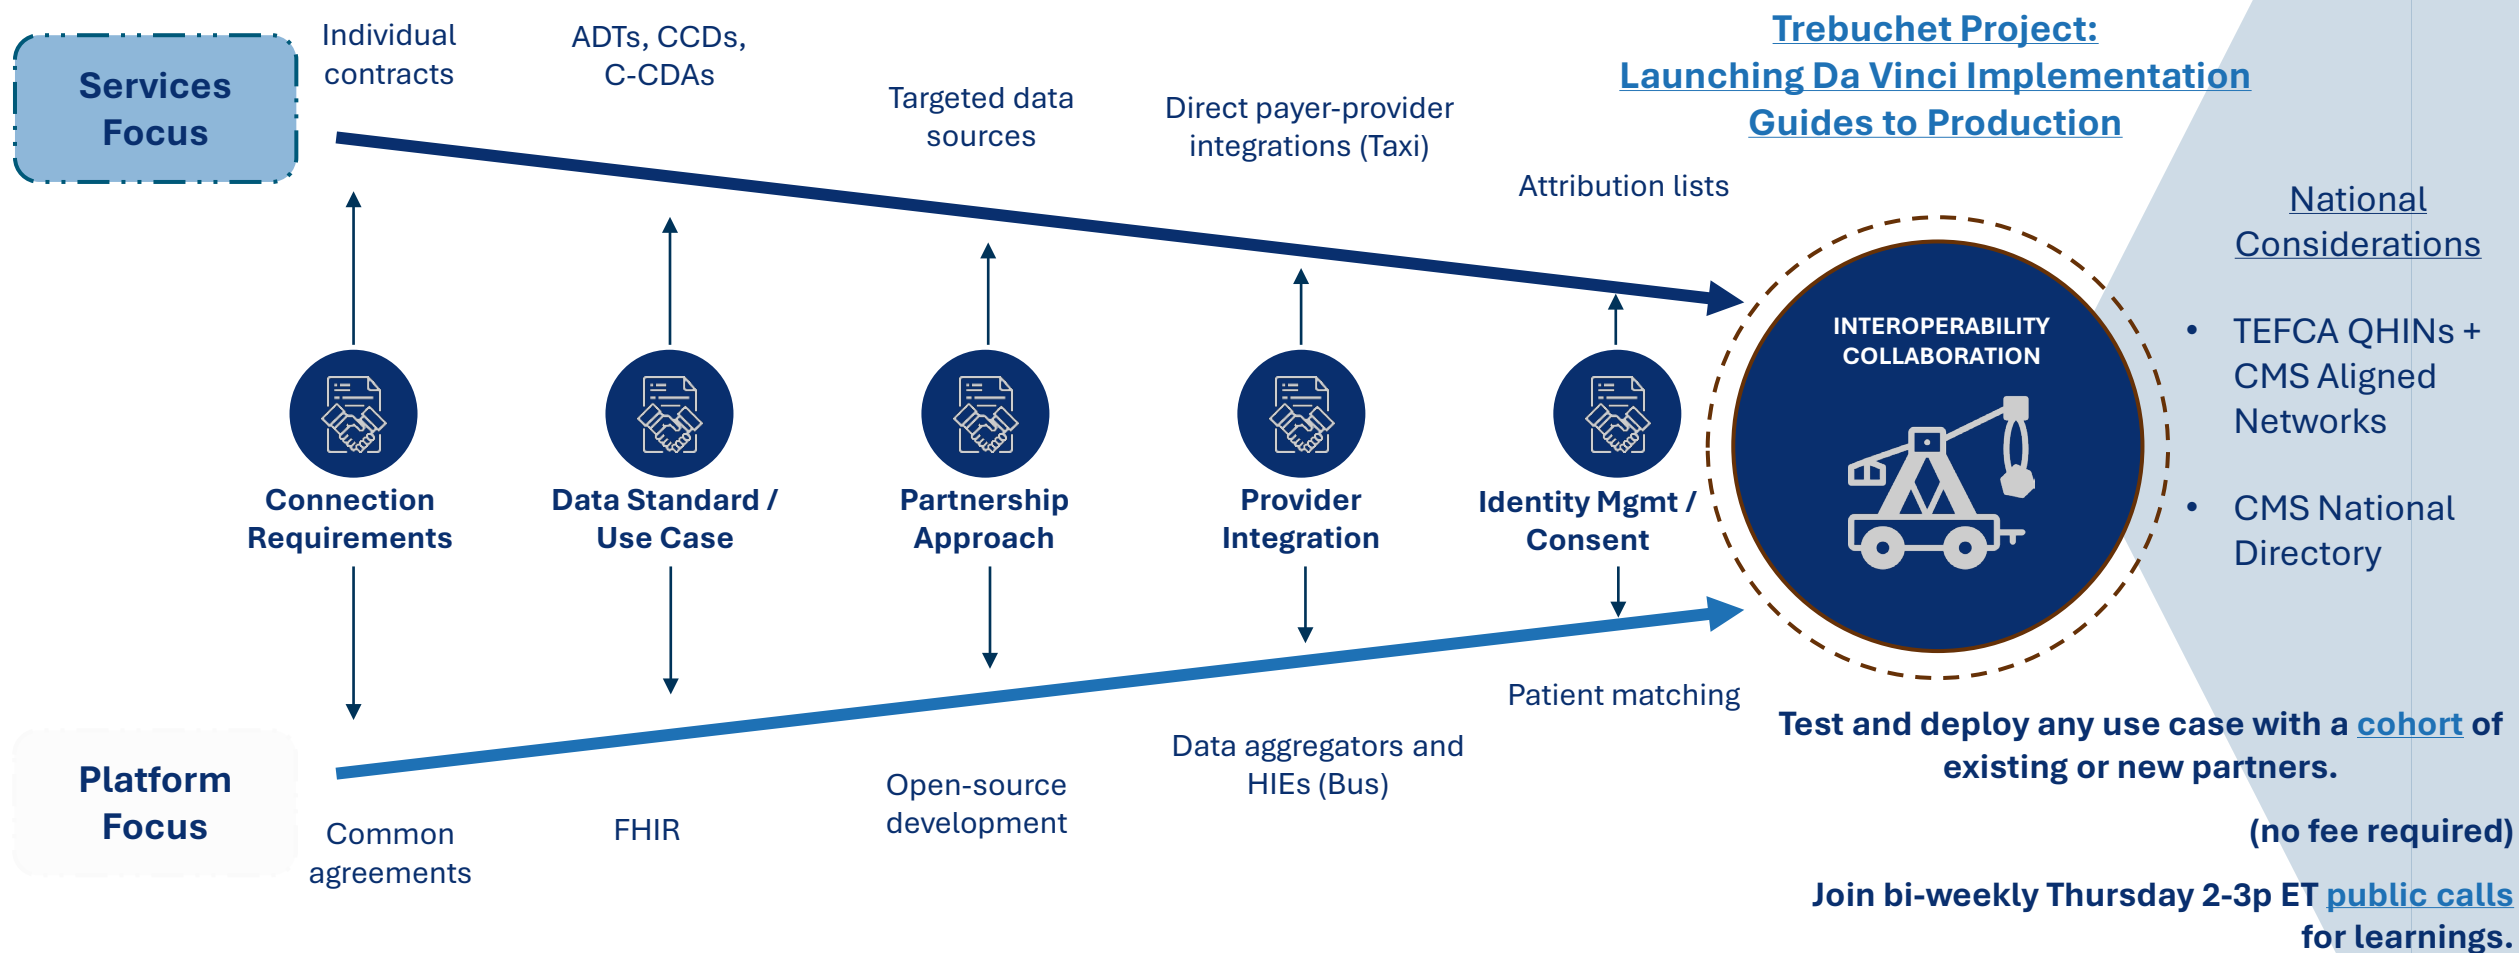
Services Focus

Individual contracts

ADTs, CCDs, C-CDAs

Targeted data sources

Direct payer-provider integrations (Taxi)

Attribution lists

Trebuchet Project: Launching Da Vinci Implementation Guides to Production

National Considerations

• TEFCA QHINs + CMS Aligned Networks

• CMS National Directory

INTEROPERABILITY COLLABORATION

Connection Requirements

Data Standard / Use Case

Partnership Approach

Provider Integration

Identity Mgmt / Consent

Patient matching

Data aggregators and HIEs (Bus)

Open-source development

FHIR

Common agreements

Platform Focus

Test and deploy any use case with a cohort of existing or new partners.

(no fee required)

Join bi-weekly Thursday 2-3p ET public calls for learnings.